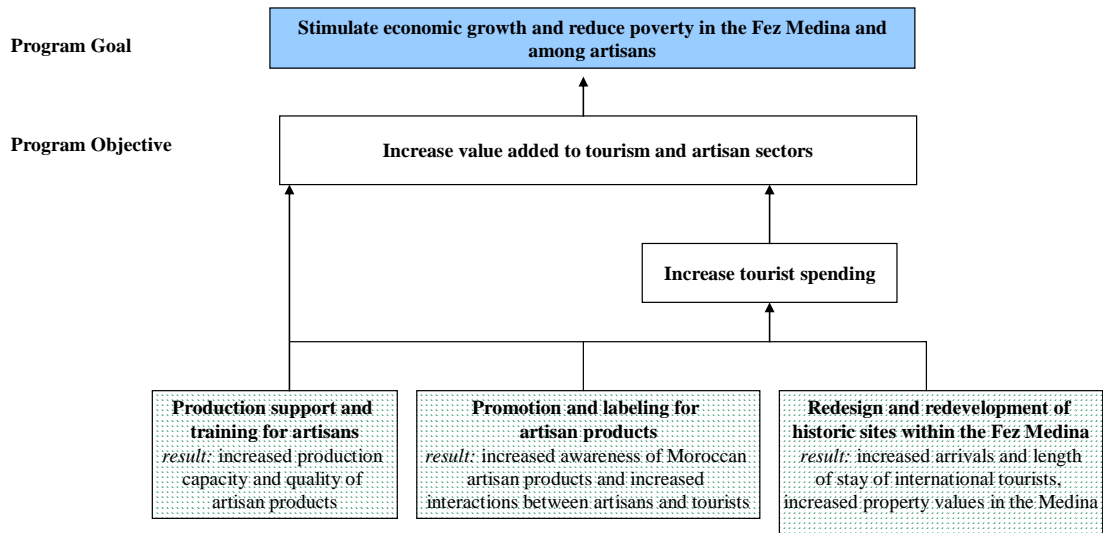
Program Goal

Stimulate economic growth and reduce poverty in the Fez Medina and among artisans

Program Objective

Increase value added to tourism and artisan sectors

Increase tourist spending

Production support and training for artisans
*result:* increased production capacity and quality of artisan products

Promotion and labeling for artisan products
*result:* increased awareness of Moroccan artisan products and increased interactions between artisans and tourists

Redesign and redevelopment of historic sites within the Fez Medina
*result:* increased arrivals and length of stay of international tourists, increased property values in the Medina